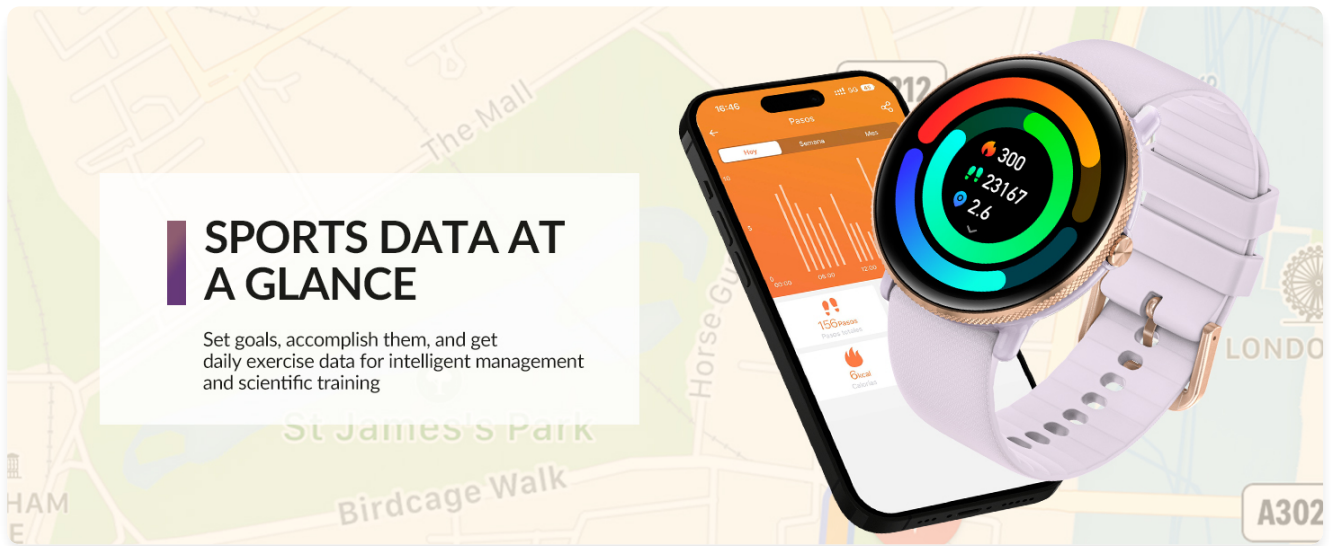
SPORTS DATA AT A GLANCE

Set goals, accomplish them, and get daily exercise data for intelligent management and scientific training

The Mall
St James's Park
Birdcage Walk
Horse Gu
HAM
LONDO
A302
212

16:46
Pasos
Hoy
Semana
Mes
5
00:00
06:00
12:00
156 Pasos
Pasos totales
0 kcal
Calorías

300
23167
2.6